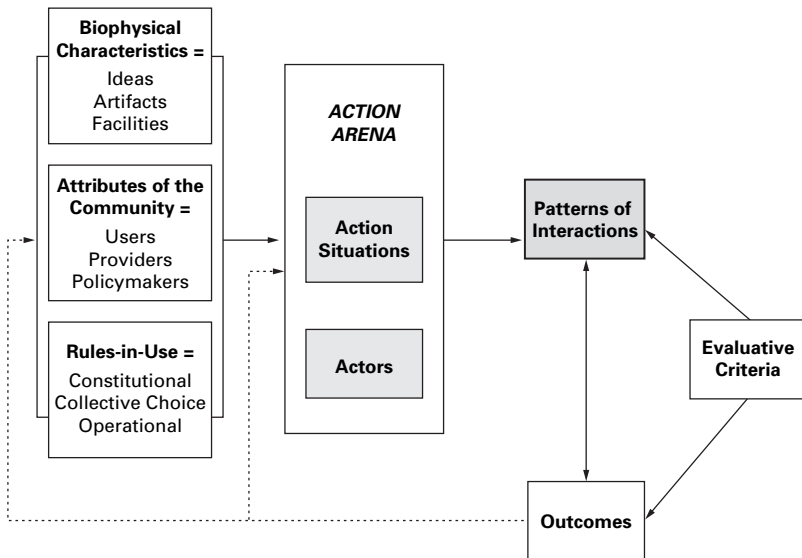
Biophysical Characteristics =
Ideas
Artifacts
Facilities

Attributes of the Community =
Users
Providers
Policymakers

Rules-in-Use =
Constitutional
Collective Choice
Operational

ACTION ARENA

Action Situations

Actors

Patterns of Interactions

Evaluative Criteria

Outcomes